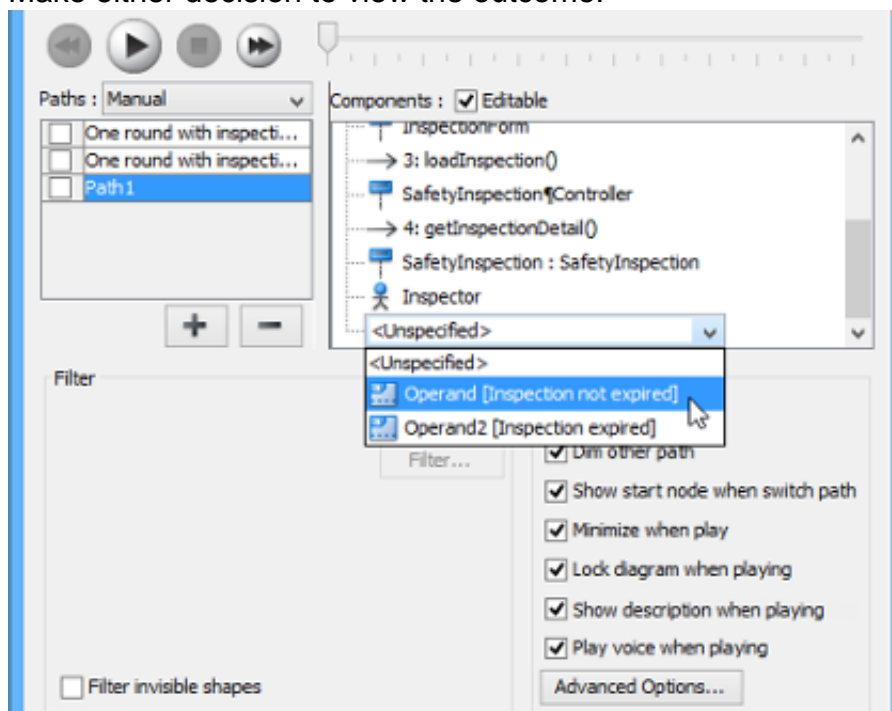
Make either decision to view the outcome.

Paths : Manual

One round with inspecti...
One round with inspecti...
Path1

+ −

Components : Editable

InspectionForm
3: loadInspection()
SafetyInspection¶Controller
4: getInspectionDetail()
SafetyInspection : SafetyInspection
Inspector
<Unspecified>
<Unspecified>
Operand [Inspection not expired]
Operand2 [Inspection expired]

Filter

Filter...

Dim other path
Show start node when switch path
Minimize when play
Lock diagram when playing
Show description when playing
Play voice when playing

Filter invisible shapes

Advanced Options...